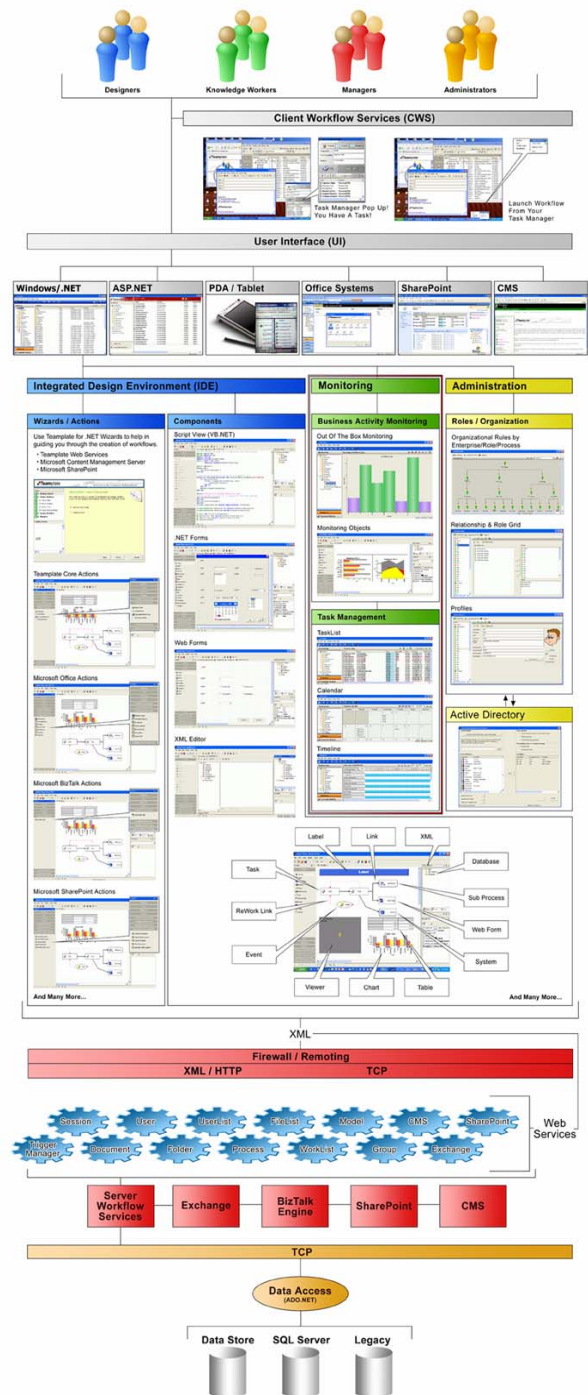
Designers
Knowledge Workers
Managers
Administrators

Client Workflow Services (CWS)

Task Manager Pop Up! You Have A Task!

Launch Workflow From Your Task Manager

User Interface (UI)

Windows/.NET
ASP.NET
PDA / Tablet
Office Systems
SharePoint
CMS

Integrated Design Environment (IDE)
Monitoring
Administration

Wizards / Actions

Use Teamplate for .NET Wizards to help in guiding you through the creation of workflows.
• Teamplate Web Services
• Microsoft Content Management Server
• Microsoft SharePoint

Teamplate Core Actions
Microsoft Office Actions
Microsoft BizTalk Actions
Microsoft SharePoint Actions
And Many More...

Components
Script View (VB.NET)
.NET Forms
Web Forms
XML Editor

Business Activity Monitoring
Out Of The Box Monitoring
Monitoring Objects

Task Management
TaskList
Calendar
Timeline

Roles / Organization
Organizational Rules by Enterprise/Role/Process
Relationship & Role Grid
Profiles

Active Directory

Label
Link
XML
Database
Task
Sub Process
ReWork Link
Web Form
Event
System
Viewer
Chart
Table
And Many More...

XML

Firewall / Remoting
XML / HTTP
TCP

Session
User
UserList
FileList
Model
CMS
SharePoint
Trigger Manager
Document
Folder
Process
WorkList
Group
Exchange
Web Services

Server Workflow Services
Exchange
BizTalk Engine
SharePoint
CMS

TCP

Data Access (ADO.NET)

Data Store
SQL Server
Legacy